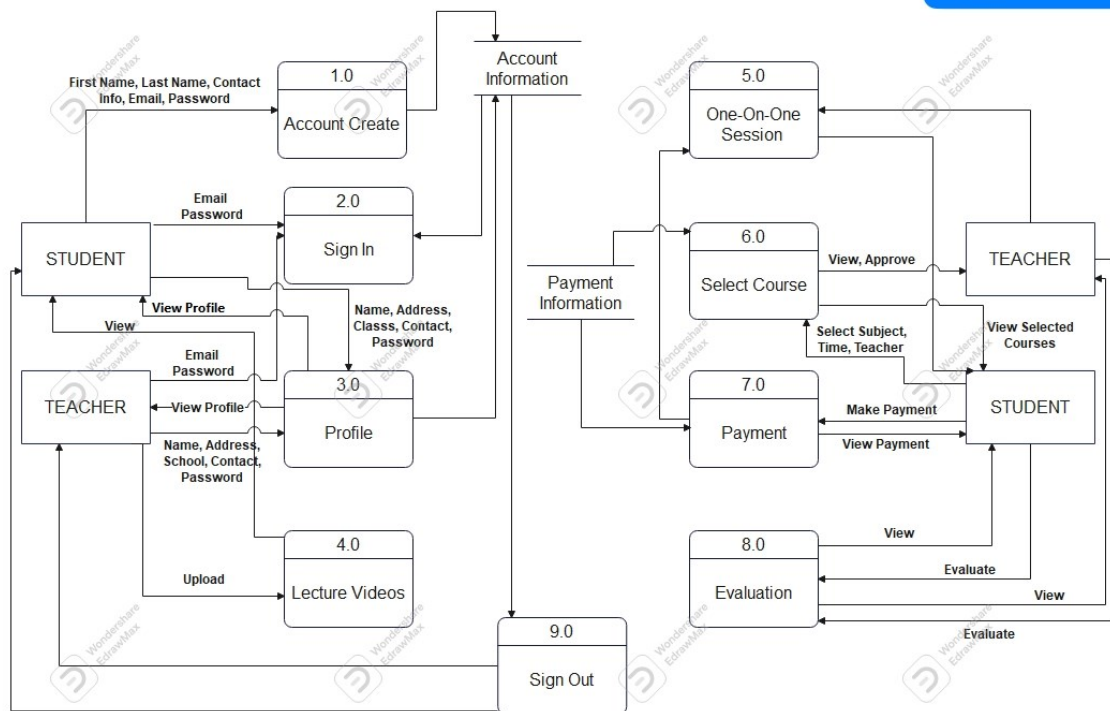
Account Information

First Name, Last Name, Contact Info, Email, Password

1.0
Account Create

Email
Password

2.0
Sign In

STUDENT

View Profile

View

Name, Address, Classs, Contact, Password

Email
Password

TEACHER

View Profile

3.0
Profile

Name, Address, School, Contact, Password

4.0
Lecture Videos

Upload

9.0
Sign Out

5.0
One-On-One Session

Payment Information

6.0
Select Course

View, Approve

TEACHER

Select Subject, Time, Teacher

View Selected Courses

7.0
Payment

Make Payment

View Payment

STUDENT

8.0
Evaluation

View

Evaluate

View

Evaluate

Wondershare EdrawMax